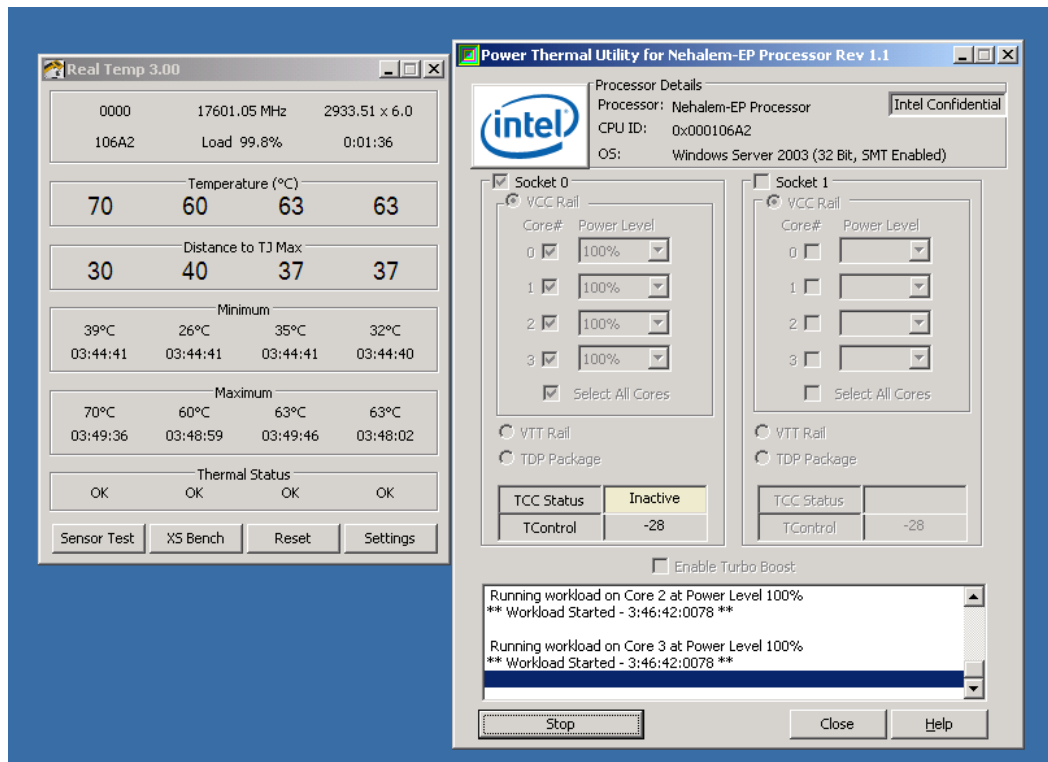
Real Temp 3.00

0000 17601.05 MHz 2933.51 x 6.0
106A2 Load 99.8% 0:01:36

Temperature (°C)
70 60 63 63

Distance to TJ Max
30 40 37 37

Minimum
39°C 26°C 35°C 32°C
03:44:41 03:44:41 03:44:41 03:44:40

Maximum
70°C 60°C 63°C 63°C
03:49:36 03:48:59 03:49:46 03:48:02

Thermal Status
OK OK OK OK

Sensor Test XS Bench Reset Settings

Power Thermal Utility for Nehalem-EP Processor Rev 1.1

intel

Processor Details
Processor: Nehalem-EP Processor
CPU ID: 0x000106A2
OS: Windows Server 2003 (32 Bit, SMT Enabled)
Intel Confidential

Socket 0
VCC Rail
Core# Power Level
0 100%
1 100%
2 100%
3 100%
Select All Cores
VTT Rail
TDP Package

| TCC Status | Inactive |
|---|---|
| TControl | -28 |

Socket 1
VCC Rail
Core# Power Level
0
1
2
3
Select All Cores
VTT Rail
TDP Package

| TCC Status | |
|---|---|
| TControl | -28 |

Enable Turbo Boost

Running workload on Core 2 at Power Level 100%
** Workload Started - 3:46:42:0078 **

Running workload on Core 3 at Power Level 100%
** Workload Started - 3:46:42:0078 **

Stop Close Help